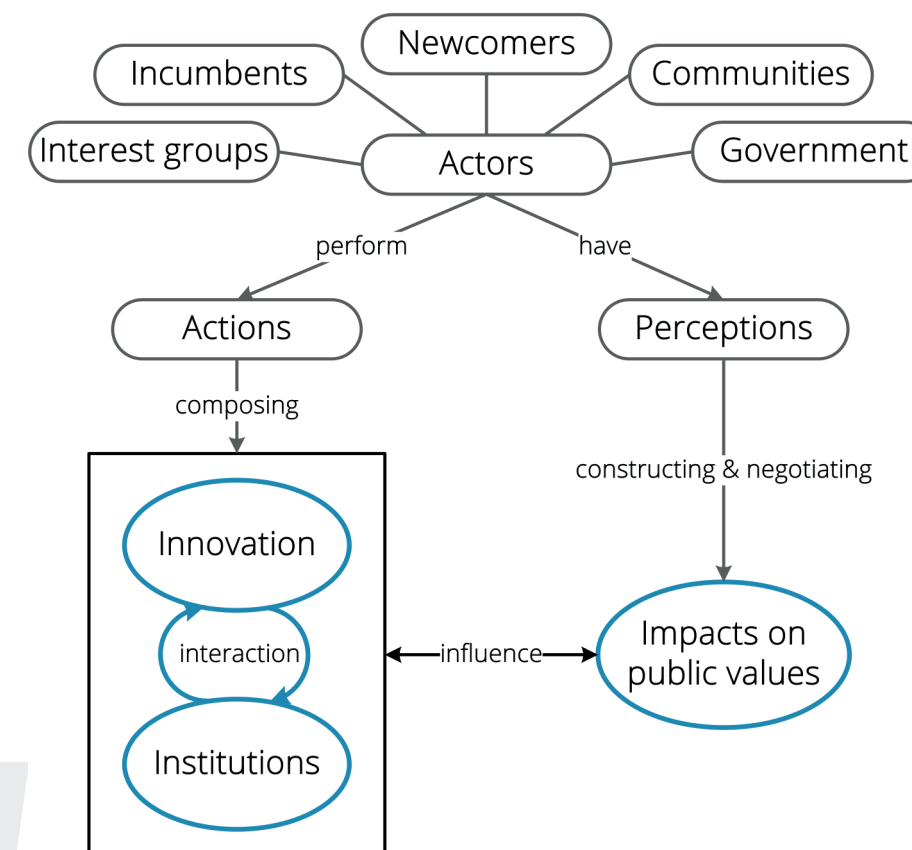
Newcomers

Incumbents

Communities

Interest groups

Actors

Government

perform

have

Actions

Perceptions

composing

constructing & negotiating

Innovation

interaction

Institutions

influence

Impacts on public values